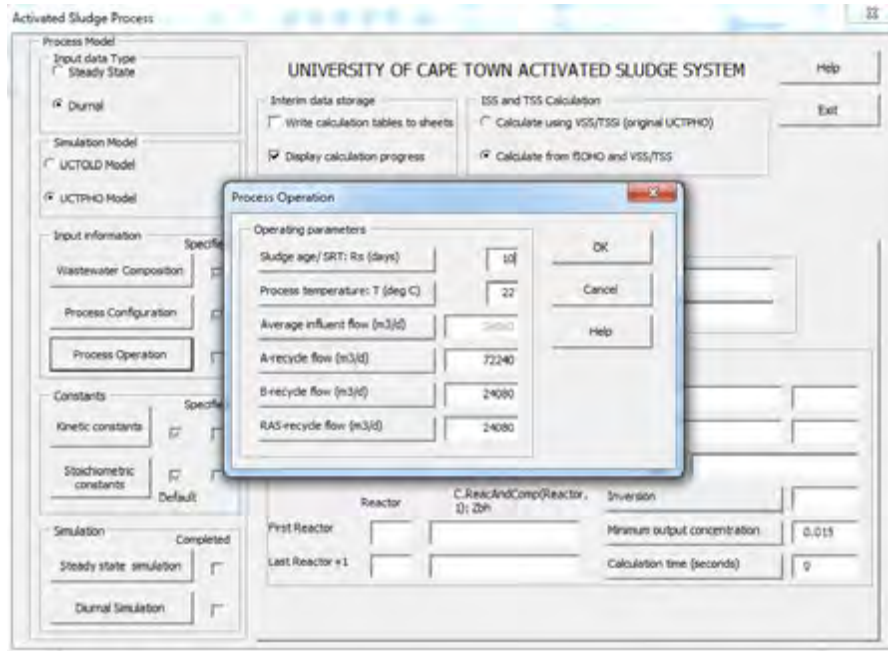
Activated Sludge Process

Process Model
Input data Type
Steady State
Diurnal

Simulation Model
UCTOLD Model
UCTPHO Model

Input information
Specified
Wastewater Composition
Process Configuration
Process Operation

Constants
Specified
Kinetic constants
Stoichiometric constants
Default

Simulation
Completed
Steady state simulation
Diurnal Simulation

UNIVERSITY OF CAPE TOWN ACTIVATED SLUDGE SYSTEM

Help
Exit

Interim data storage
Write calculation tables to sheets
Display calculation progress

ISS and TSS Calculation
Calculate using VSS/TSSi (original UCTPHO)
Calculate from fSOHO and VSS/TSS

Process Operation

Operating parameters
Sludge age/ SRT: Rs (days) 10
Process temperature: T (deg C) 22
Average influent flow (m3/d) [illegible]
A-recycle flow (m3/d) 72240
B-recycle flow (m3/d) 24080
RAS-recycle flow (m3/d) 24080

OK
Cancel
Help

Reactor
C.ReacAndComp(Reactor, 1): ZbH
First Reactor
Last Reactor +1

Inversion
Minimum output concentration 0.015
Calculation time (seconds) 0